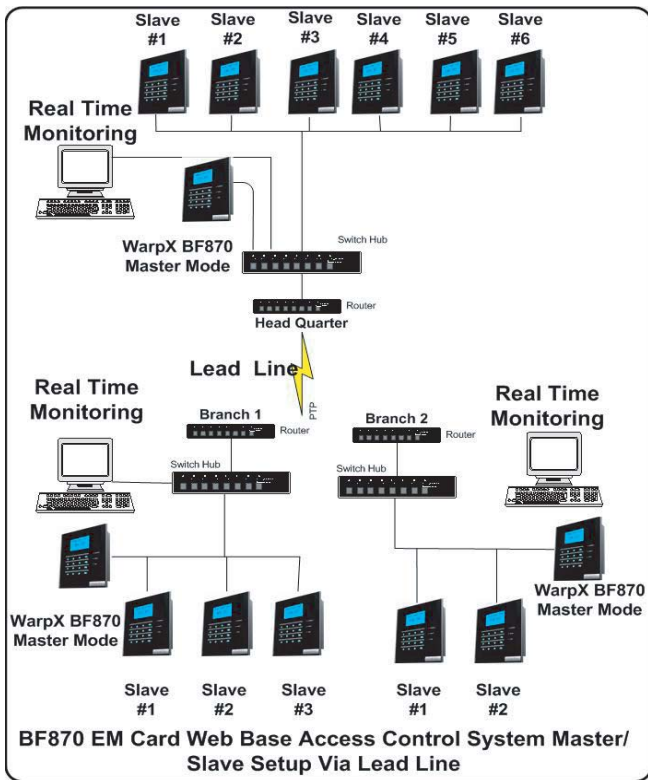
Slave #1
Slave #2
Slave #3
Slave #4
Slave #5
Slave #6

Real Time Monitoring

Switch Hub

WarpX BF870 Master Mode

Router

Head Quarter

Lead Line

PTP

Real Time Monitoring

Branch 1

Router

Switch Hub

Branch 2

Router

Real Time Monitoring

Switch Hub

WarpX BF870 Master Mode

WarpX BF870 Master Mode

Slave #1
Slave #2
Slave #3

Slave #1
Slave #2

BF870 EM Card Web Base Access Control System Master/ Slave Setup Via Lead Line